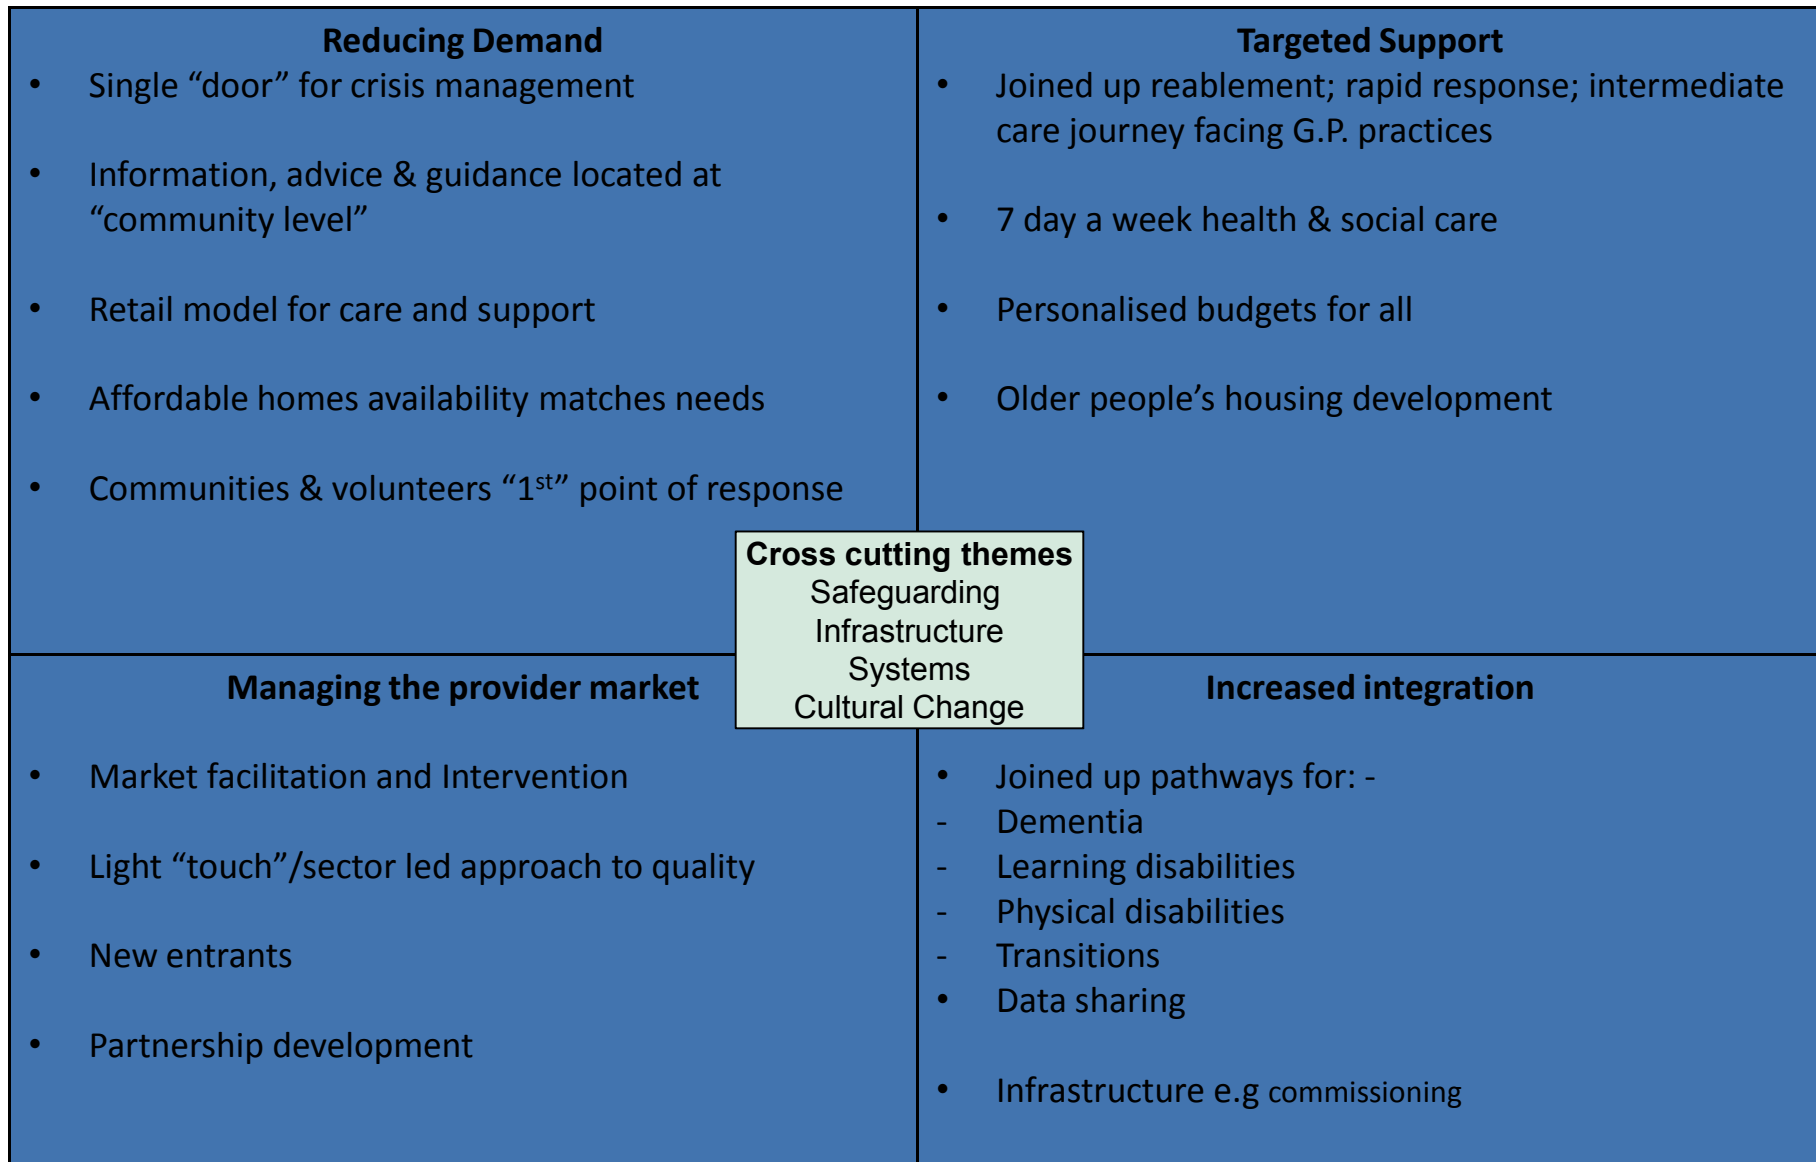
**Reducing Demand**

- Single “door” for crisis management
- Information, advice & guidance located at “community level”
- Retail model for care and support
- Affordable homes availability matches needs
- Communities & volunteers “1$^{st}$” point of response

**Targeted Support**

- Joined up reablement; rapid response; intermediate care journey facing G.P. practices
- 7 day a week health & social care
- Personalised budgets for all
- Older people’s housing development

**Cross cutting themes**
Safeguarding
Infrastructure
Systems
Cultural Change

**Managing the provider market**

- Market facilitation and Intervention
- Light “touch”/sector led approach to quality
- New entrants
- Partnership development

**Increased integration**

- Joined up pathways for: -
- Dementia
- Learning disabilities
- Physical disabilities
- Transitions
- Data sharing
- Infrastructure e.g commissioning